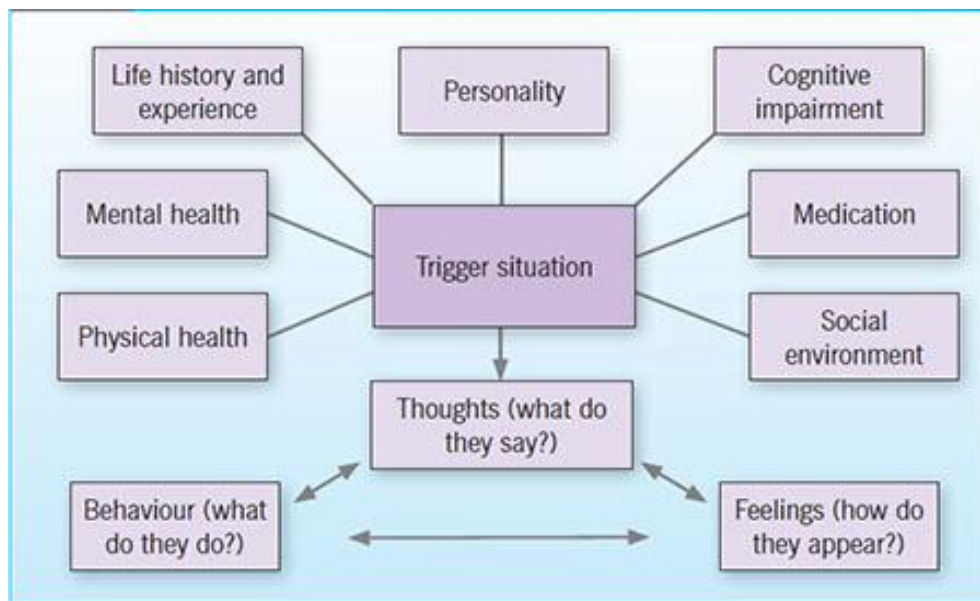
Life history and experience

Personality

Cognitive impairment

Mental health

Trigger situation

Medication

Physical health

Social environment

Thoughts (what do they say?)

Behaviour (what do they do?)

Feelings (how do they appear?)